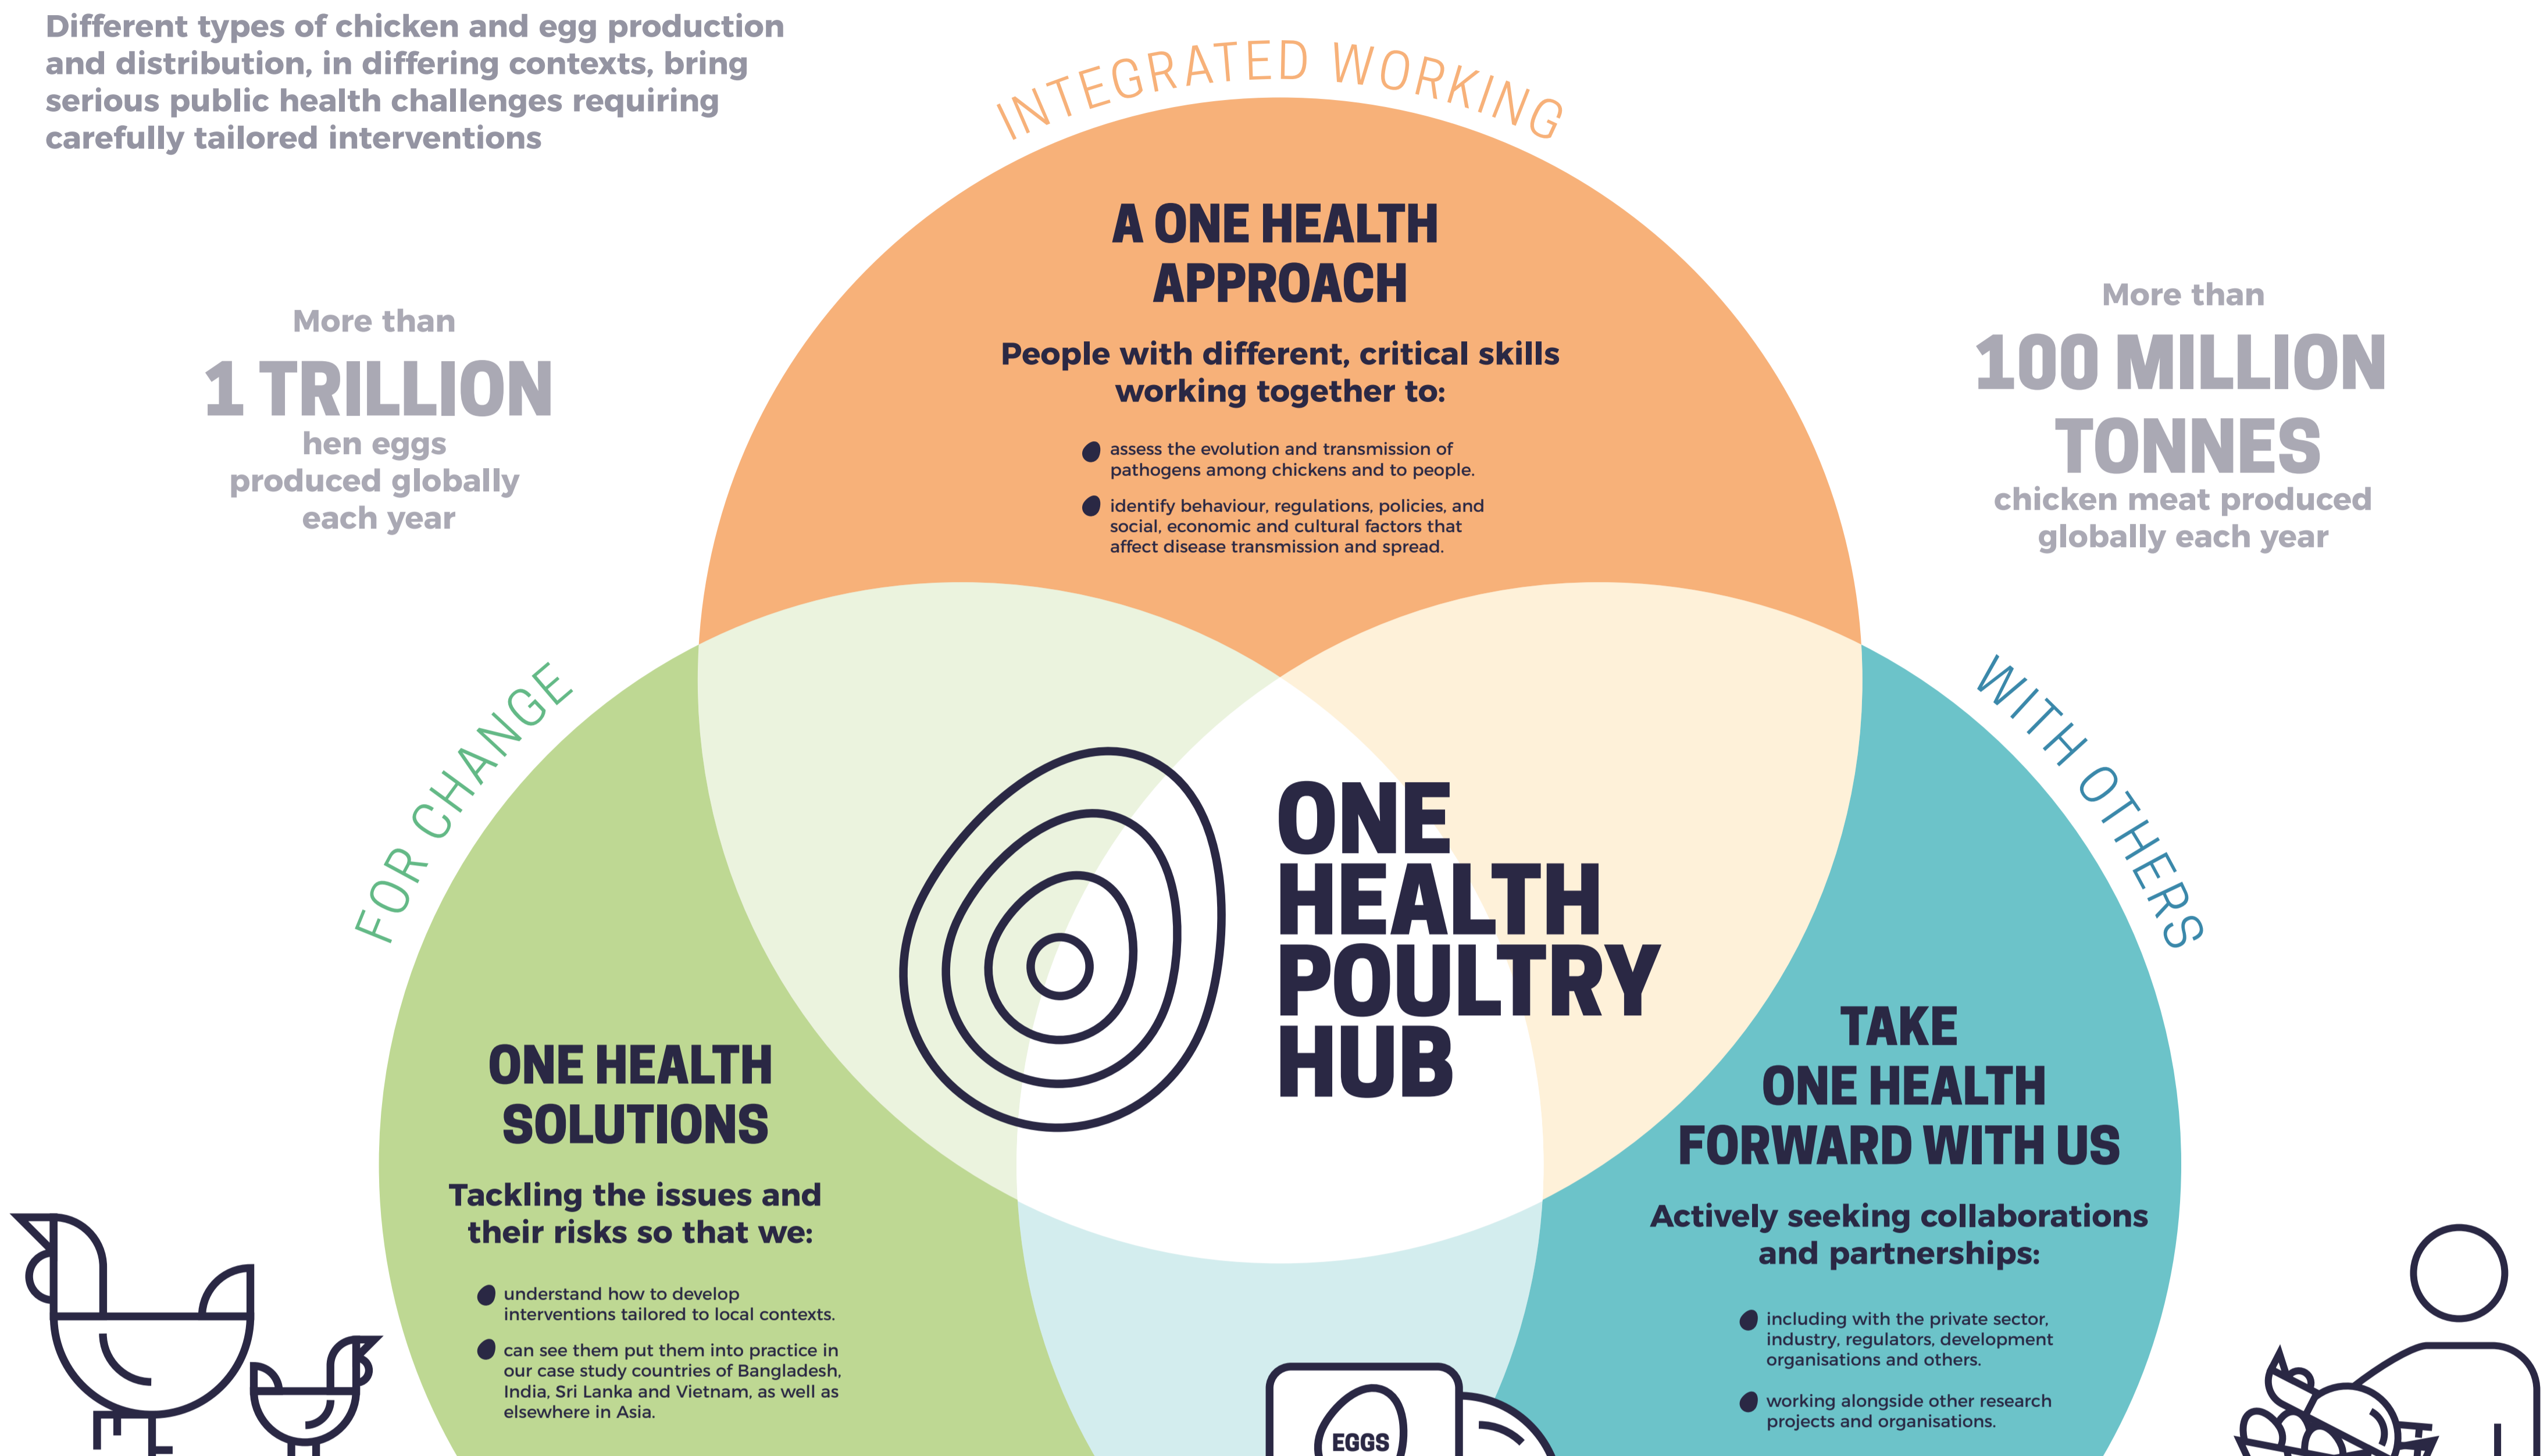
Different types of chicken and egg production and distribution, in differing contexts, bring serious public health challenges requiring carefully tailored interventions

INTEGRATED WORKING

A ONE HEALTH APPROACH

People with different, critical skills working together to:

assess the evolution and transmission of pathogens among chickens and to people.

identify behaviour, regulations, policies, and social, economic and cultural factors that affect disease transmission and spread.

More than
1 TRILLION
hen eggs produced globally each year

More than
100 MILLION TONNES
chicken meat produced globally each year

FOR CHANGE

WITH OTHERS

ONE HEALTH POULTRY HUB

ONE HEALTH SOLUTIONS

Tackling the issues and their risks so that we:

understand how to develop interventions tailored to local contexts.

can see them put them into practice in our case study countries of Bangladesh, India, Sri Lanka and Vietnam, as well as elsewhere in Asia.

TAKE ONE HEALTH FORWARD WITH US

Actively seeking collaborations and partnerships:

including with the private sector, industry, regulators, development organisations and others.

working alongside other research projects and organisations.

EGGS